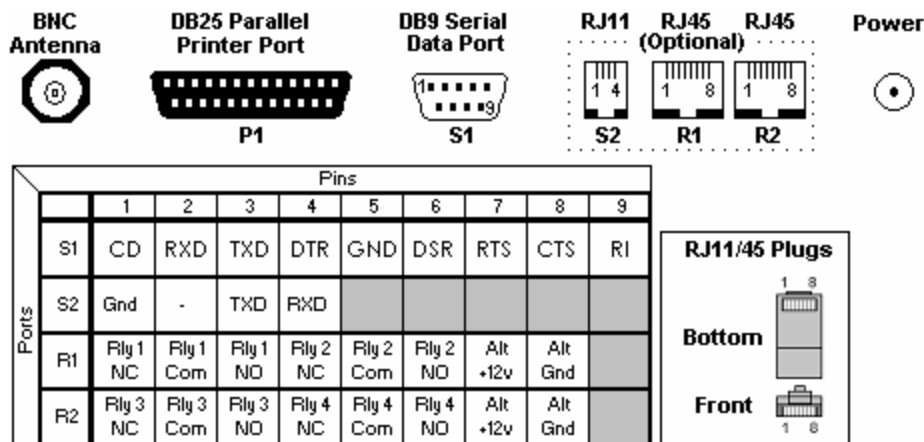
BNC Antenna

DB25 Parallel Printer Port

P1

DB9 Serial Data Port

1 9

S1

RJ11

1 4

S2

RJ45 (Optional)

1 8

R1

RJ45

1 8

R2

Power

Pins

| Ports | 1 | 2 | 3 | 4 | 5 | 6 | 7 | 8 | 9 |
|---|---|---|---|---|---|---|---|---|---|
| S1 | CD | RXD | TXD | DTR | GND | DSR | RTS | CTS | RI |
| S2 | Gnd | - | TXD | RXD | | | | | |
| R1 | Rly 1 NC | Rly 1 Com | Rly 1 NO | Rly 2 NC | Rly 2 Com | Rly 2 NO | Alt +12v | Alt Gnd | |
| R2 | Rly 3 NC | Rly 3 Com | Rly 3 NO | Rly 4 NC | Rly 4 Com | Rly 4 NO | Alt +12v | Alt Gnd | |

RJ11/45 Plugs

1 8

Bottom

Front

1 8